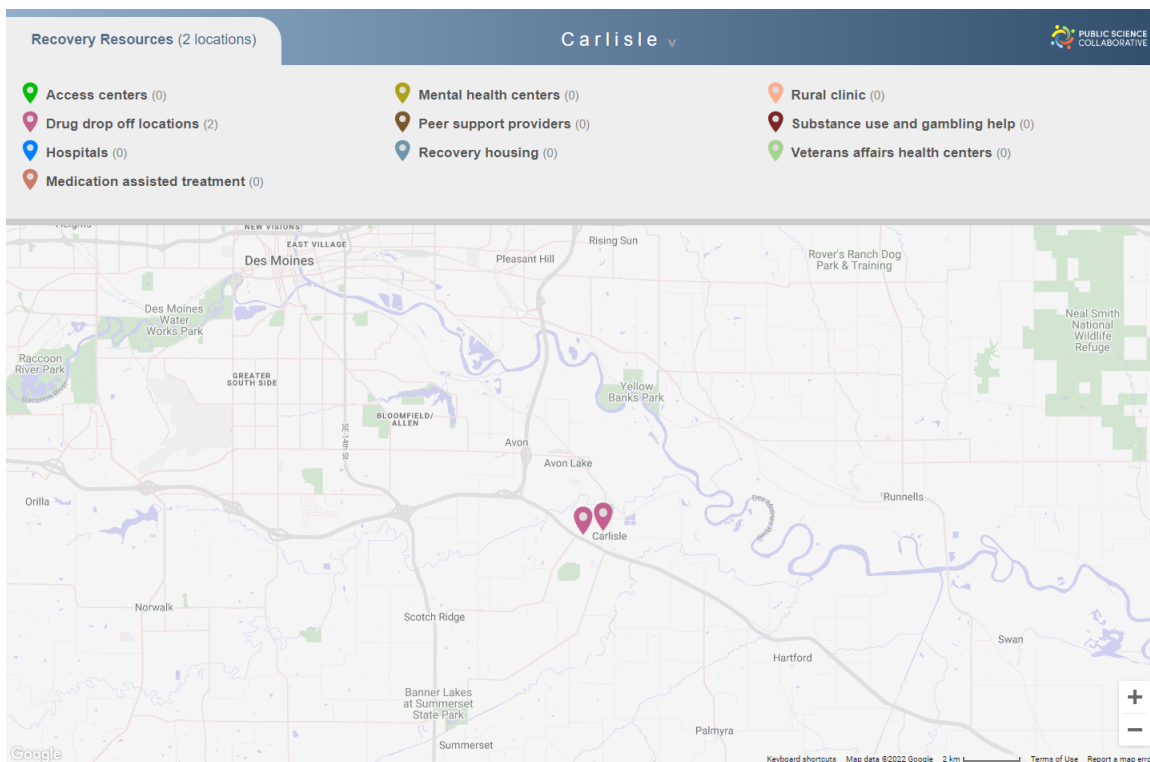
Recovery Resources (2 locations)

Carlisle

PUBLIC SCIENCE COLLABORATIVE

Access centers (0)
Drug drop off locations (2)
Hospitals (0)
Medication assisted treatment (0)

Mental health centers (0)
Peer support providers (0)
Recovery housing (0)

Rural clinic (0)
Substance use and gambling help (0)
Veterans affairs health centers (0)

Heights
NEW VISIONS
EAST VILLAGE
Des Moines
Pleasant Hill
Rising Sun
Rover's Ranch Dog Park & Training
Des Moines Water Works Park
Neal Smith National Wildlife Refuge
Raccoon River Park
GREATER SOUTH SIDE
Yellow Banks Park
BLOOMFIELD/ ALLEN
SE 14th St
Avon
Avon Lake
Runnells
Orilla
Carlisle
Norwalk
Scotch Ridge
Swan
Hartford
Banner Lakes at Summerset State Park
Palmyra
Summerset
Google
Keyboard shortcuts
Map data ©2022 Google
2 km
Terms of Use
Report a map erro
+
−